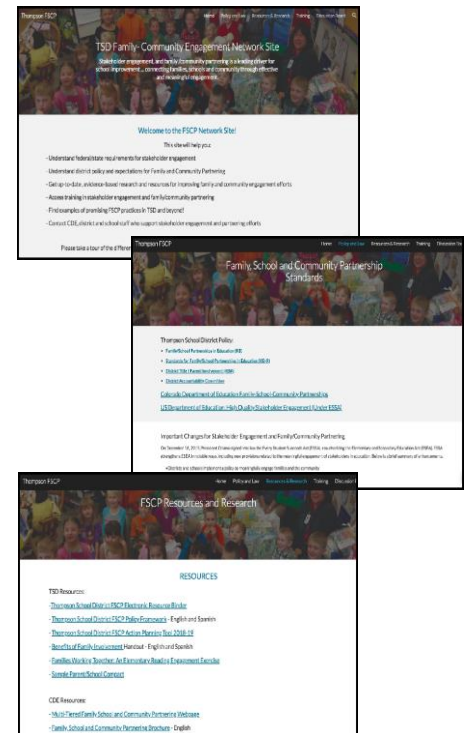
Thompson FSCP

Home Policy and Law Resources & Research Training Discussion Board

TSD Family- Community Engagement Network Site

Stakeholder engagement, and family /community partnering is a leading driver for school improvement... connecting families, schools and community through effective and meaningful engagement.

Welcome to the FSCP Network Site!

This site will help you:

- Understand federal/state requirements for stakeholder engagement
- Understand district policy and expectations for Family and Community Partnering
- Get up-to-date, evidence-based research and resources for improving family and community engagement efforts
- Access training in stakeholder engagement and family/community partnering
- Find examples of promising FSCP practices in TSD and beyond!
- Contact CDE, district and school staff who support stakeholder engagement and partnering efforts

Please take a tour of the differen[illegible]

Thompson FSCP

Home Policy and Law Resources & Research Training Discussion Bo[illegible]

Family, School and Community Partnership Standards

Thompson School District Policy:

- Family/School Partnerships in Education (KB)
- Regulation for Family/School Partnerships in Education (KB-R)
- District Title I Parent Involvement (KBB)
- District Accountability Committee

Colorado Department of Education Family-School-Community Partnerships

US Department of Education- High Quality Stakeholder Engagement Under ESSA

Important Changes for Stakeholder Engagement and Family/Community Partnering

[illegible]

Thompson FSCP

Home Policy and Law Resources & Research Training Discussion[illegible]

FSCP Resources and Research

RESOURCES

TSD Resources:

- Thompson School District FSCP Electronic Resource Binder
- Thompson School District FSCP Policy Framework - English and Spanish
- Thompson School District FSCP Action Planning Tool 2018-19
- Benefits of Family Involvement Handout - English and Spanish
- Families Working Together: An Elementary Reading Engagement Exercise
- Simple Parent/School Compact

CDE Resources:

- Multi-Tiered Family School and Community Partnering Webpage
- Family School and Community Partnering Brochure - English